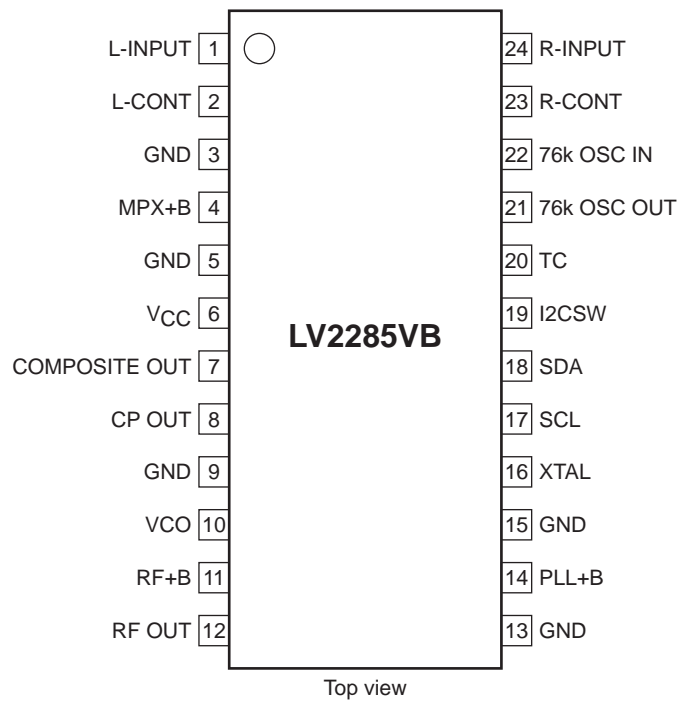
L-INPUT 1
L-CONT 2
GND 3
MPX+B 4
GND 5
$V_{CC}$ 6
COMPOSITE OUT 7
CP OUT 8
GND 9
VCO 10
RF+B 11
RF OUT 12

LV2285VB

24 R-INPUT
23 R-CONT
22 76k OSC IN
21 76k OSC OUT
20 TC
19 I2CSW
18 SDA
17 SCL
16 XTAL
15 GND
14 PLL+B
13 GND

Top view